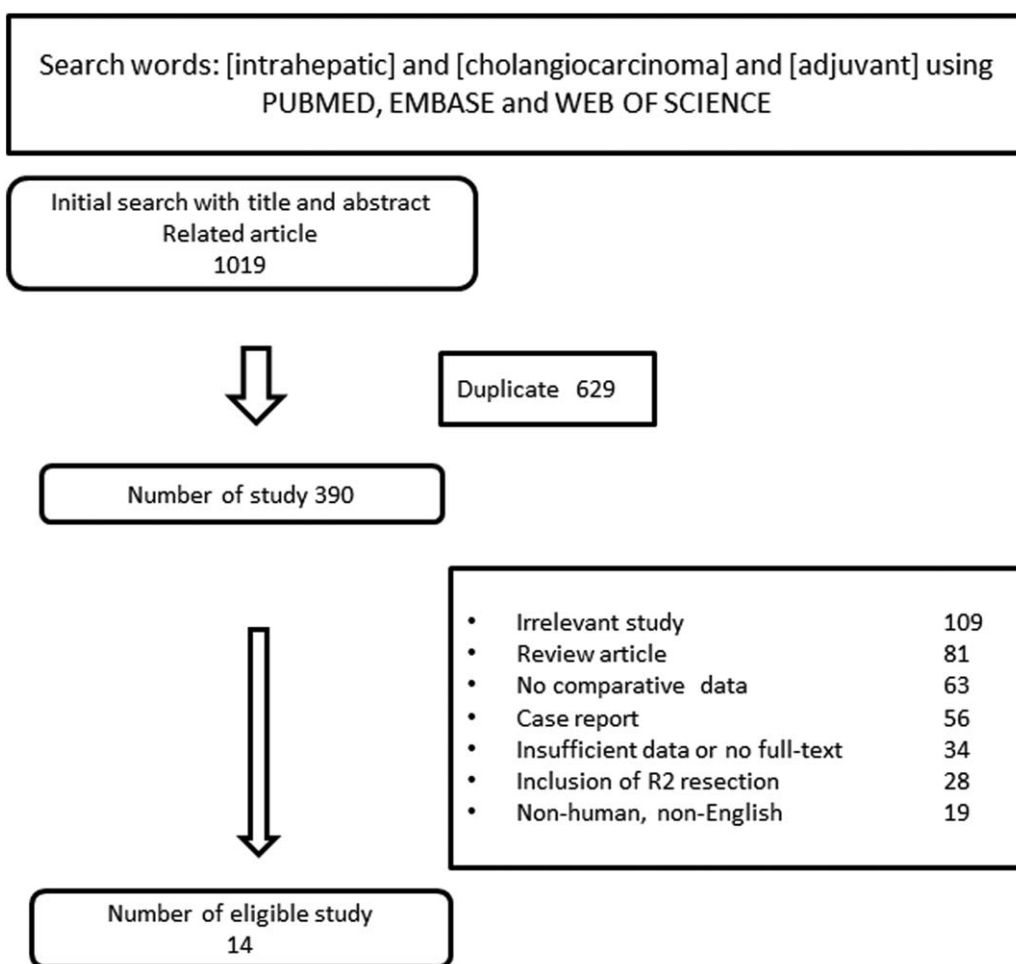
Search words: [intrahepatic] and [cholangiocarcinoma] and [adjuvant] using PUBMED, EMBASE and WEB OF SCIENCE

Initial search with title and abstract
Related article
1019

Duplicate 629

Number of study 390

- Irrelevant study 109
- Review article 81
- No comparative data 63
- Case report 56
- Insufficient data or no full-text 34
- Inclusion of R2 resection 28
- Non-human, non-English 19

Number of eligible study
14